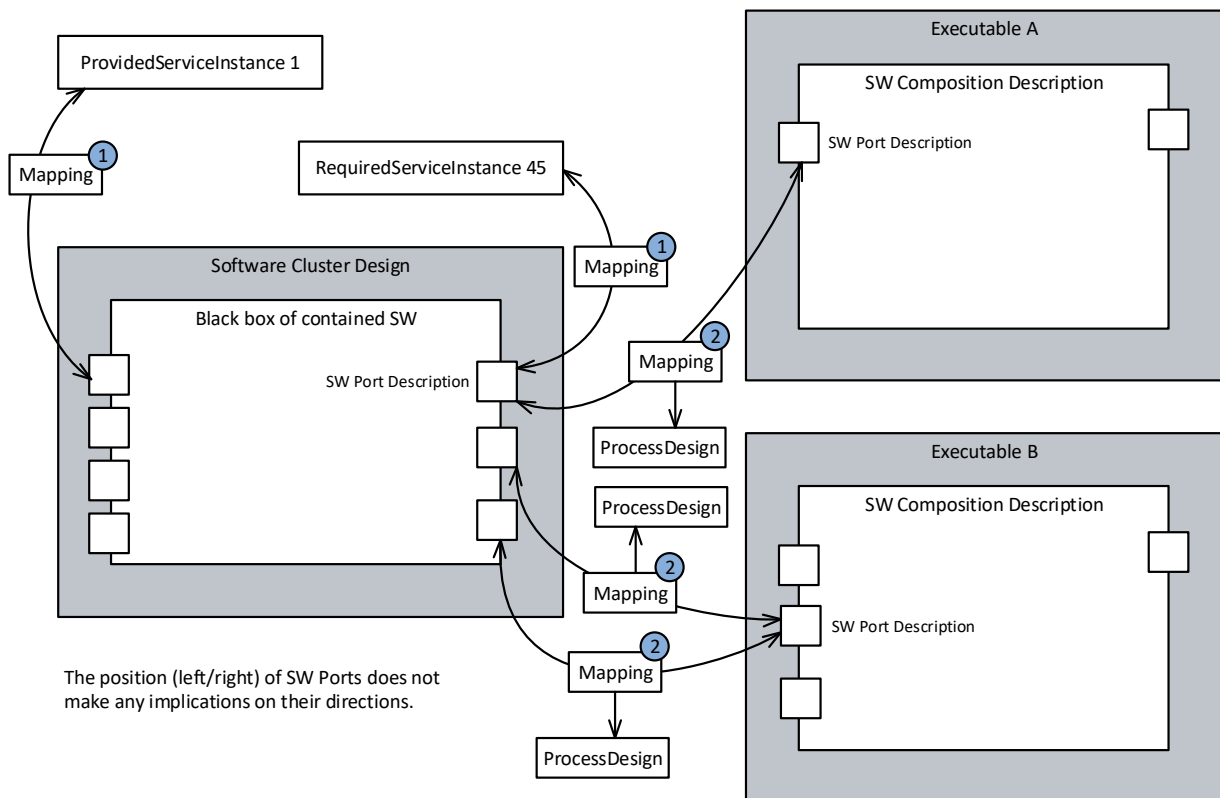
ProvidedServiceInstance 1

Mapping
1

RequiredServiceInstance 45

Executable A

SW Composition Description

SW Port Description

Software Cluster Design

Mapping
1

Black box of contained SW

SW Port Description

Mapping
2

ProcessDesign

Executable B

ProcessDesign

SW Composition Description

Mapping
2

SW Port Description

Mapping
2

The position (left/right) of SW Ports does not make any implications on their directions.

ProcessDesign